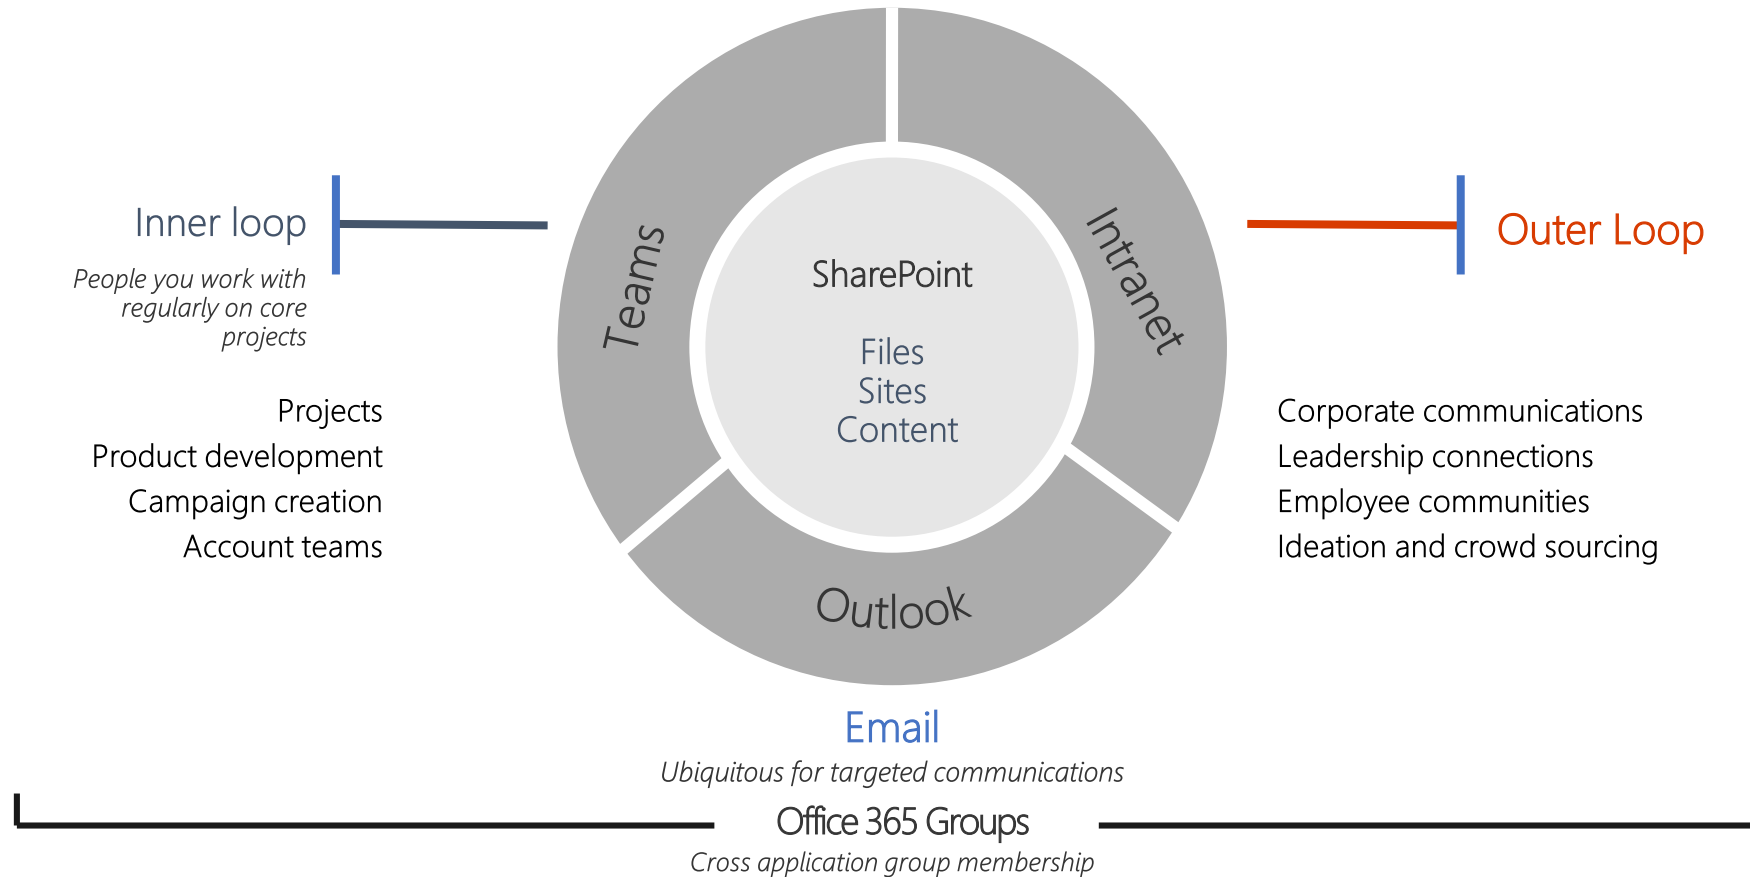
Inner loop

People you work with regularly on core projects

Projects
Product development
Campaign creation
Account teams

Teams

SharePoint

Files
Sites
Content

Intranet

Outlook

Outer Loop

Corporate communications
Leadership connections
Employee communities
Ideation and crowd sourcing

Email

Ubiquitous for targeted communications

Office 365 Groups

Cross application group membership